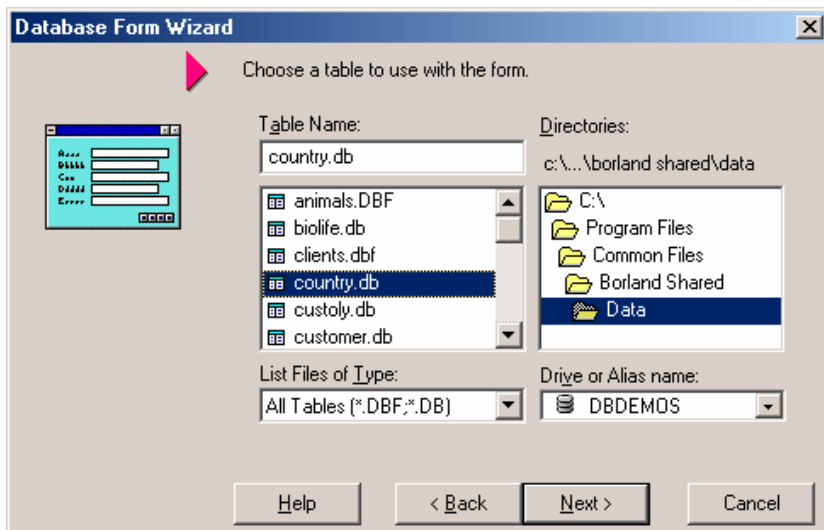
Database Form Wizard

Choose a table to use with the form.

Table Name:
country.db

animals.DBF
biolife.db
clients.dbf
country.db
custoly.db
customer.db

Directories:
c:\...\borland shared\data

C:\
Program Files
Common Files
Borland Shared
Data

List Files of Type:
All Tables (*.DBF;*.DB)

Drive or Alias name:
DBDEMOS

Help
< Back
Next >
Cancel